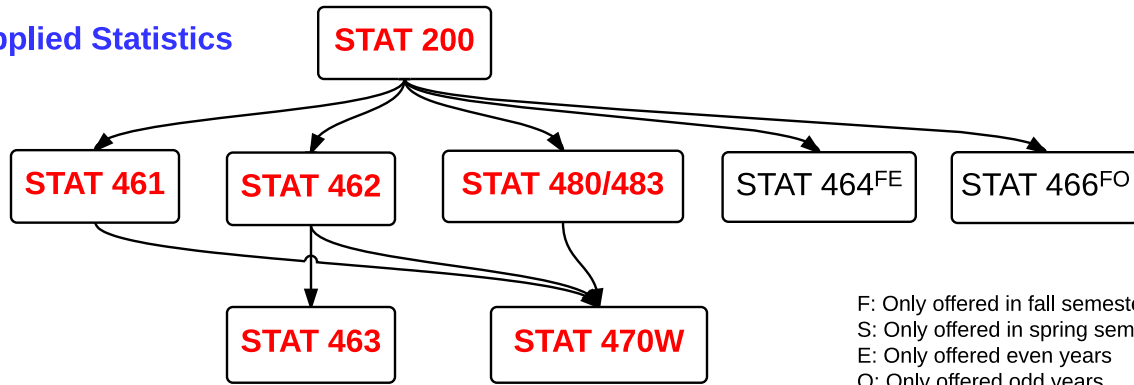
pplied Statistics

STAT 200

STAT 461

STAT 462

STAT 480/483

STAT 464$^{FE}$

STAT 466$^{FO}$

STAT 463

STAT 470W

F: Only offered in fall semest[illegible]
S: Only offered in spring sem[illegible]
E: Only offered even years
O: Only offered odd years